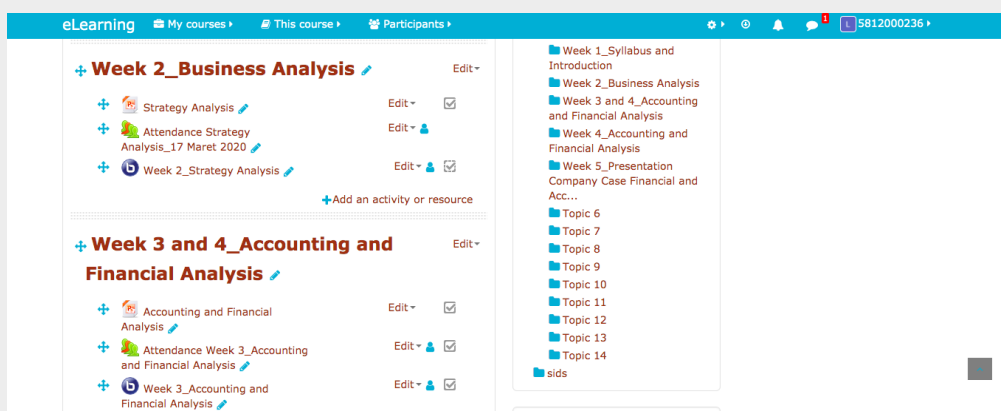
eLearning My courses This course Participants 1 L 5812000236

Week 2_Business Analysis Edit

Strategy Analysis Edit

Attendance Strategy Analysis_17 Maret 2020 Edit

Week 2_Strategy Analysis Edit

Add an activity or resource

Week 3 and 4_Accounting and Financial Analysis Edit

Accounting and Financial Analysis Edit

Attendance Week 3_Accounting and Financial Analysis Edit

Week 3_Accounting and Financial Analysis Edit

Week 1_Syllabus and Introduction
Week 2_Business Analysis
Week 3 and 4_Accounting and Financial Analysis
Week 4_Accounting and Financial Analysis
Week 5_Presentation Company Case Financial and Acc...
Topic 6
Topic 7
Topic 8
Topic 9
Topic 10
Topic 11
Topic 12
Topic 13
Topic 14
sids